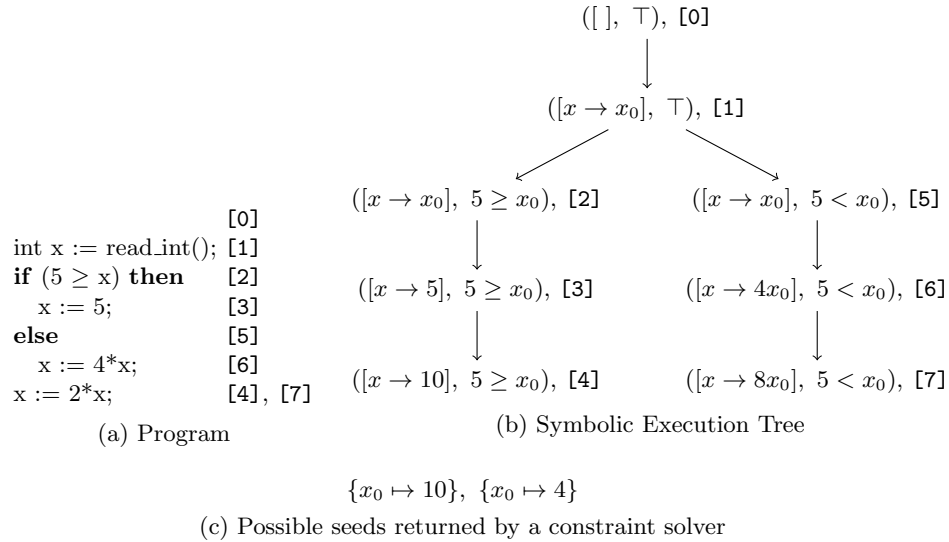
[0]
int x := read_int(); [1]
**if** $(5 \geq x)$ **then** [2]
x := 5; [3]
**else** [5]
x := 4*x; [6]
x := 2*x; [4], [7]

(a) Program

$([\,],\ \top)$, [0]

$([x \to x_0],\ \top)$, [1]

$([x \to x_0],\ 5 \geq x_0)$, [2]

$([x \to x_0],\ 5 < x_0)$, [5]

$([x \to 5],\ 5 \geq x_0)$, [3]

$([x \to 4x_0],\ 5 < x_0)$, [6]

$([x \to 10],\ 5 \geq x_0)$, [4]

$([x \to 8x_0],\ 5 < x_0)$, [7]

(b) Symbolic Execution Tree

$\{x_0 \mapsto 10\},\ \{x_0 \mapsto 4\}$

(c) Possible seeds returned by a constraint solver